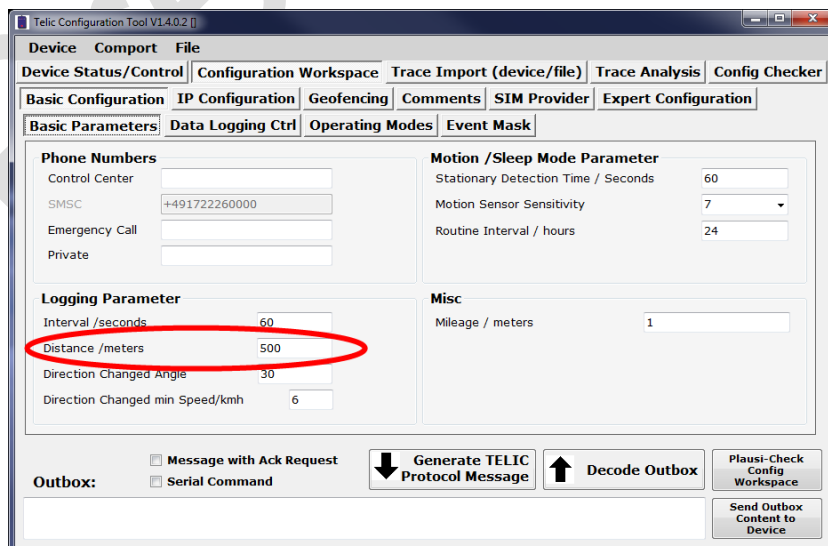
Telic Configuration Tool V1.4.0.2 []

Device Comport File

Device Status/Control | Configuration Workspace | Trace Import (device/file) | Trace Analysis | Config Checker

Basic Configuration | IP Configuration | Geofencing | Comments | SIM Provider | Expert Configuration

Basic Parameters | Data Logging Ctrl | Operating Modes | Event Mask

Phone Numbers

Control Center

SMSC +491722260000

Emergency Call

Private

Motion /Sleep Mode Parameter

Stationary Detection Time / Seconds 60

Motion Sensor Sensitivity 7

Routine Interval / hours 24

Logging Parameter

Interval /seconds 60

Distance /meters 500

Direction Changed Angle 30

Direction Changed min Speed/kmh 6

Misc

Mileage / meters 1

Outbox:

Message with Ack Request

Serial Command

Generate TELIC Protocol Message

Decode Outbox

Plausi-Check Config Workspace

Send Outbox Content to Device